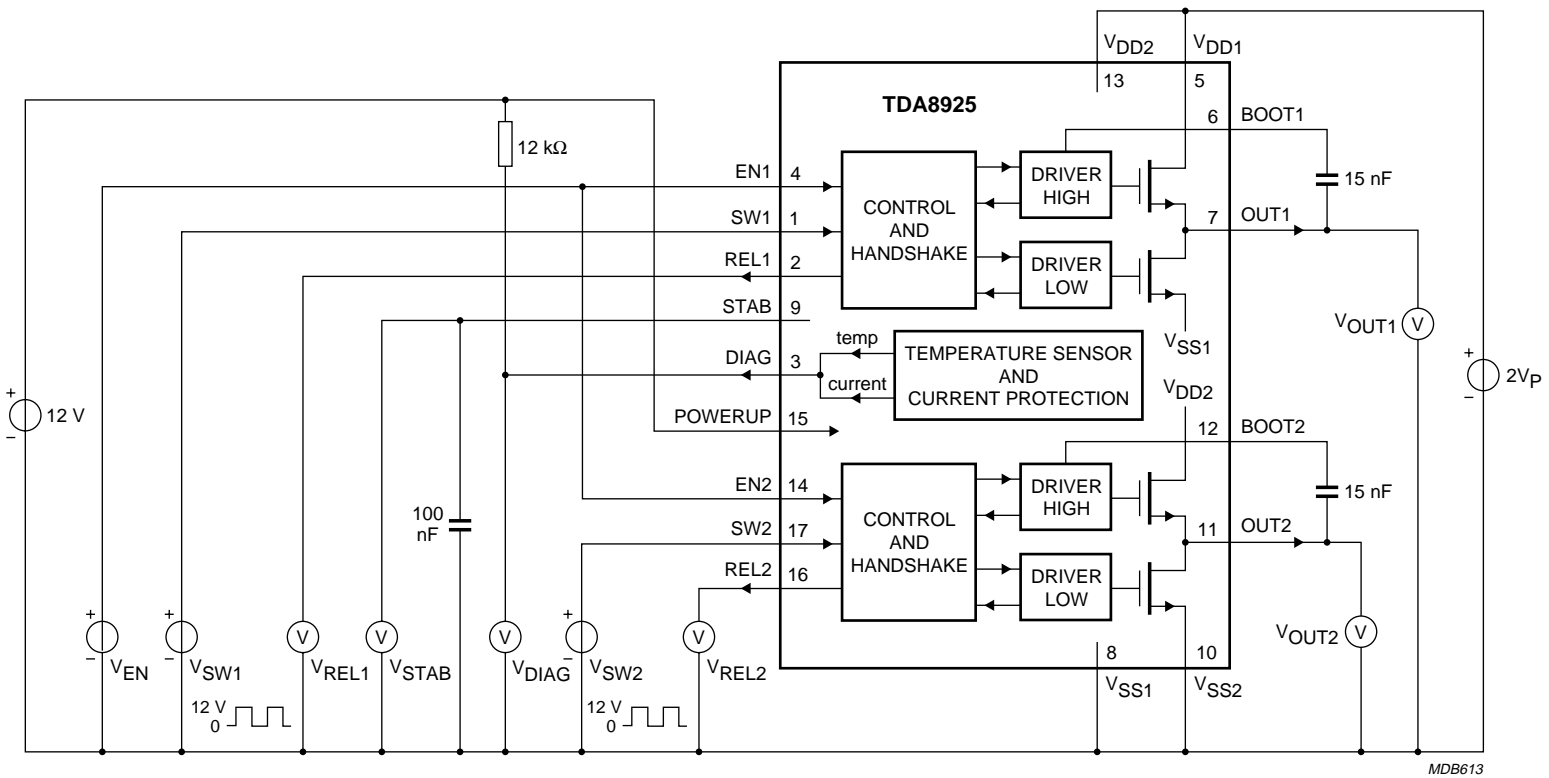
$V_{DD2}$ $V_{DD1}$
13 5
TDA8925
6 BOOT1
12 kΩ
EN1 4
DRIVER HIGH
15 nF
SW1 1
CONTROL AND HANDSHAKE
7 OUT1
REL1 2
DRIVER LOW
STAB 9
$V_{OUT1}$ V
temp
DIAG 3
TEMPERATURE SENSOR AND CURRENT PROTECTION
$V_{SS1}$
current
+
2$V_P$
−
+
12 V
−
$V_{DD2}$
POWERUP 15
12 BOOT2
EN2 14
DRIVER HIGH
15 nF
100 nF
SW2 17
CONTROL AND HANDSHAKE
11 OUT2
REL2 16
DRIVER LOW
$V_{OUT2}$ V
+
−
$V_{EN}$
+
−
$V_{SW1}$
V
$V_{REL1}$
V
$V_{STAB}$
V
$V_{DIAG}$
+
−
$V_{SW2}$
V
$V_{REL2}$
8
10
$V_{SS1}$
$V_{SS2}$
12 V
0
12 V
0
MDB613